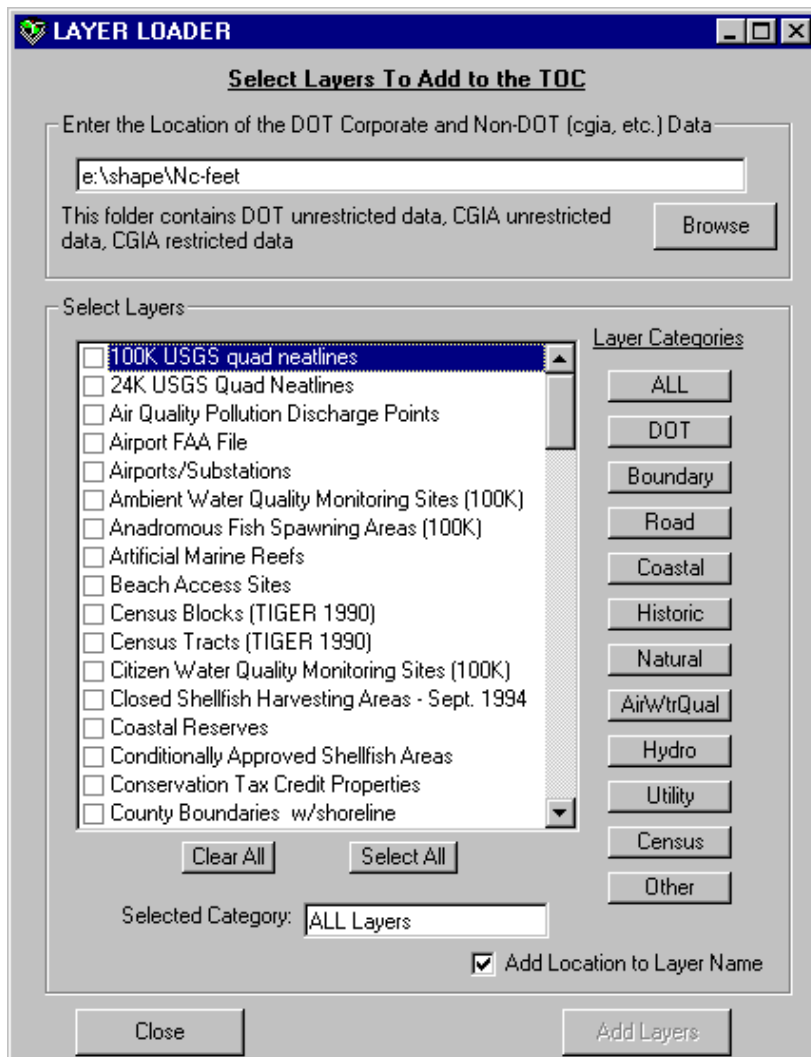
LAYER LOADER

Select Layers To Add to the TOC

Enter the Location of the DOT Corporate and Non-DOT (cgia, etc.) Data

e:\shape\Nc-feet

This folder contains DOT unrestricted data, CGIA unrestricted data, CGIA restricted data

Browse

Select Layers

100K USGS quad neatlines
24K USGS Quad Neatlines
Air Quality Pollution Discharge Points
Airport FAA File
Airports/Substations
Ambient Water Quality Monitoring Sites (100K)
Anadromous Fish Spawning Areas (100K)
Artificial Marine Reefs
Beach Access Sites
Census Blocks (TIGER 1990)
Census Tracts (TIGER 1990)
Citizen Water Quality Monitoring Sites (100K)
Closed Shellfish Harvesting Areas - Sept. 1994
Coastal Reserves
Conditionally Approved Shellfish Areas
Conservation Tax Credit Properties
County Boundaries w/shoreline

Clear All
Select All

Layer Categories
ALL
DOT
Boundary
Road
Coastal
Historic
Natural
AirWtrQual
Hydro
Utility
Census
Other

Selected Category: ALL Layers

Add Location to Layer Name

Close
Add Layers